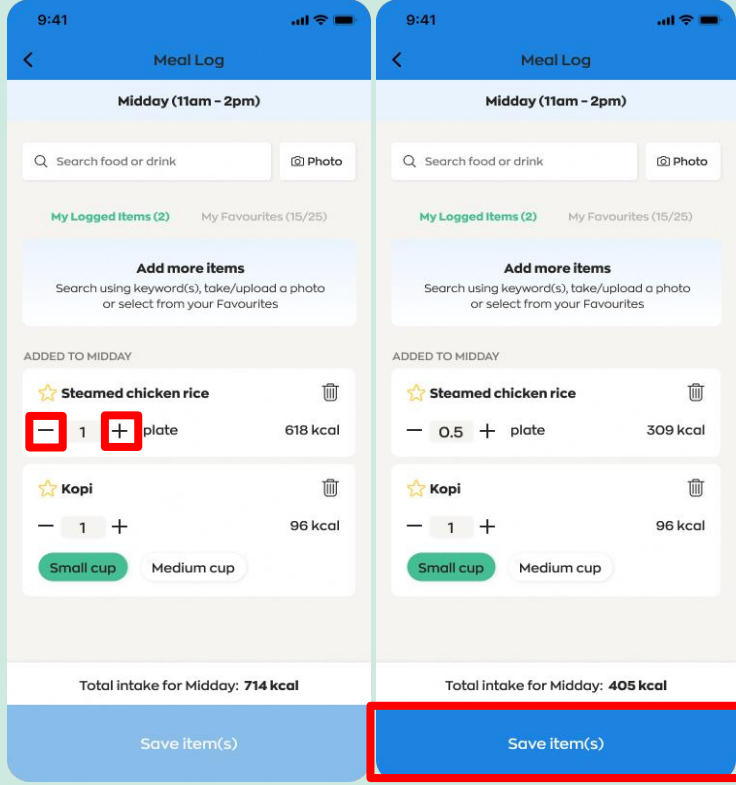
9:41

Meal Log

Midday (11am - 2pm)

Search food or drink

Photo

My Logged Items (2)

My Favourites (15/25)

Add more items

Search using keyword(s), take/upload a photo or select from your Favourites

ADDED TO MIDDAY

Steamed chicken rice

− 1 + plate

618 kcal

Kopi

− 1 +

96 kcal

Small cup

Medium cup

Total intake for Midday: 714 kcal

Save item(s)

9:41

Meal Log

Midday (11am - 2pm)

Search food or drink

Photo

My Logged Items (2)

My Favourites (15/25)

Add more items

Search using keyword(s), take/upload a photo or select from your Favourites

ADDED TO MIDDAY

Steamed chicken rice

− 0.5 + plate

309 kcal

Kopi

− 1 +

96 kcal

Small cup

Medium cup

Total intake for Midday: 405 kcal

Save item(s)